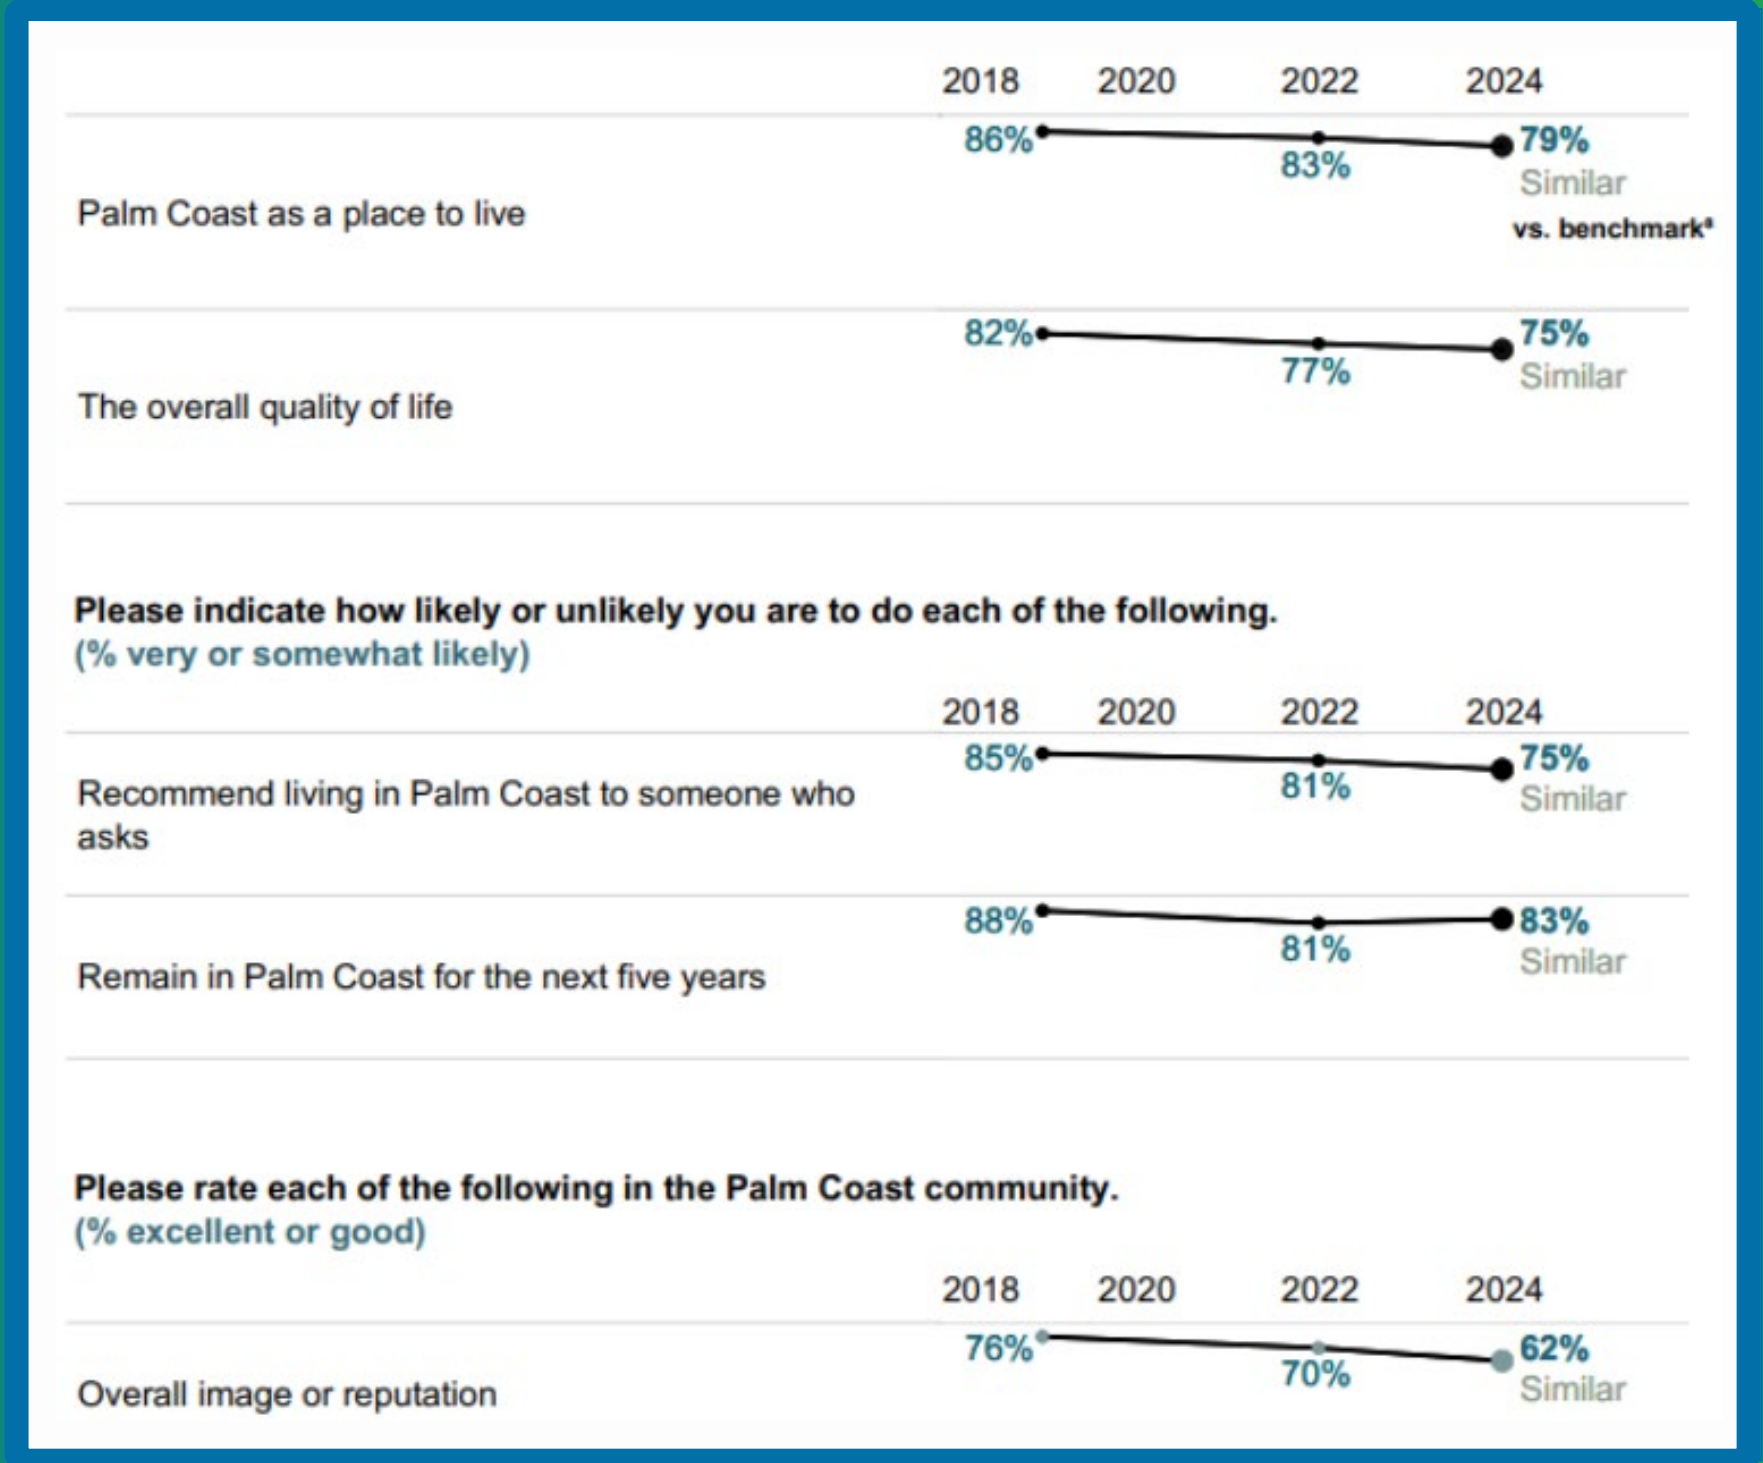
2018 2020 2022 2024

Palm Coast as a place to live
86% 83% 79%
Similar
vs. benchmark*

The overall quality of life
82% 77% 75%
Similar

Please indicate how likely or unlikely you are to do each of the following.
(% very or somewhat likely)

2018 2020 2022 2024

Recommend living in Palm Coast to someone who asks
85% 81% 75%
Similar

Remain in Palm Coast for the next five years
88% 81% 83%
Similar

Please rate each of the following in the Palm Coast community.
(% excellent or good)

2018 2020 2022 2024

Overall image or reputation
76% 70% 62%
Similar